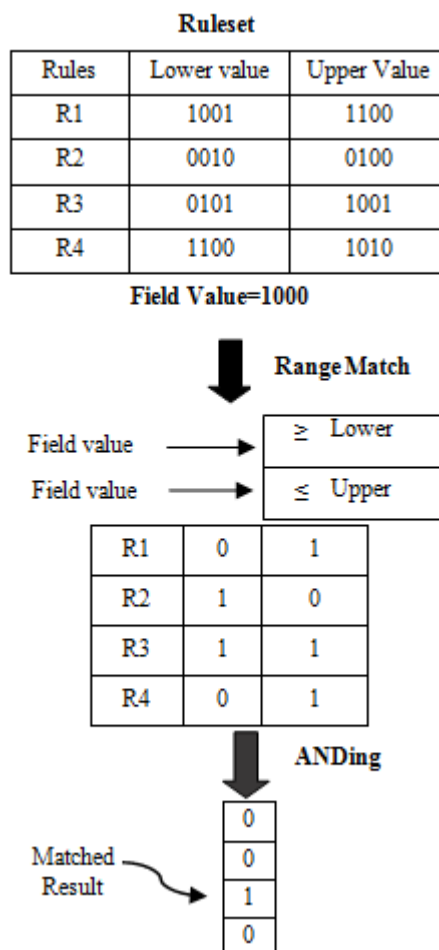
**Ruleset**

| Rules | Lower value | Upper Value |
|---|---|---|
| R1 | 1001 | 1100 |
| R2 | 0010 | 0100 |
| R3 | 0101 | 1001 |
| R4 | 1100 | 1010 |

**Field Value=1000**

**Range Match**

Field value $\geq$ Lower

Field value $\leq$ Upper

| R1 | 0 | 1 |
|---|---|---|
| R2 | 1 | 0 |
| R3 | 1 | 1 |
| R4 | 0 | 1 |

**ANDing**

| 0 |
|---|
| 0 |
| 1 |
| 0 |

Matched Result